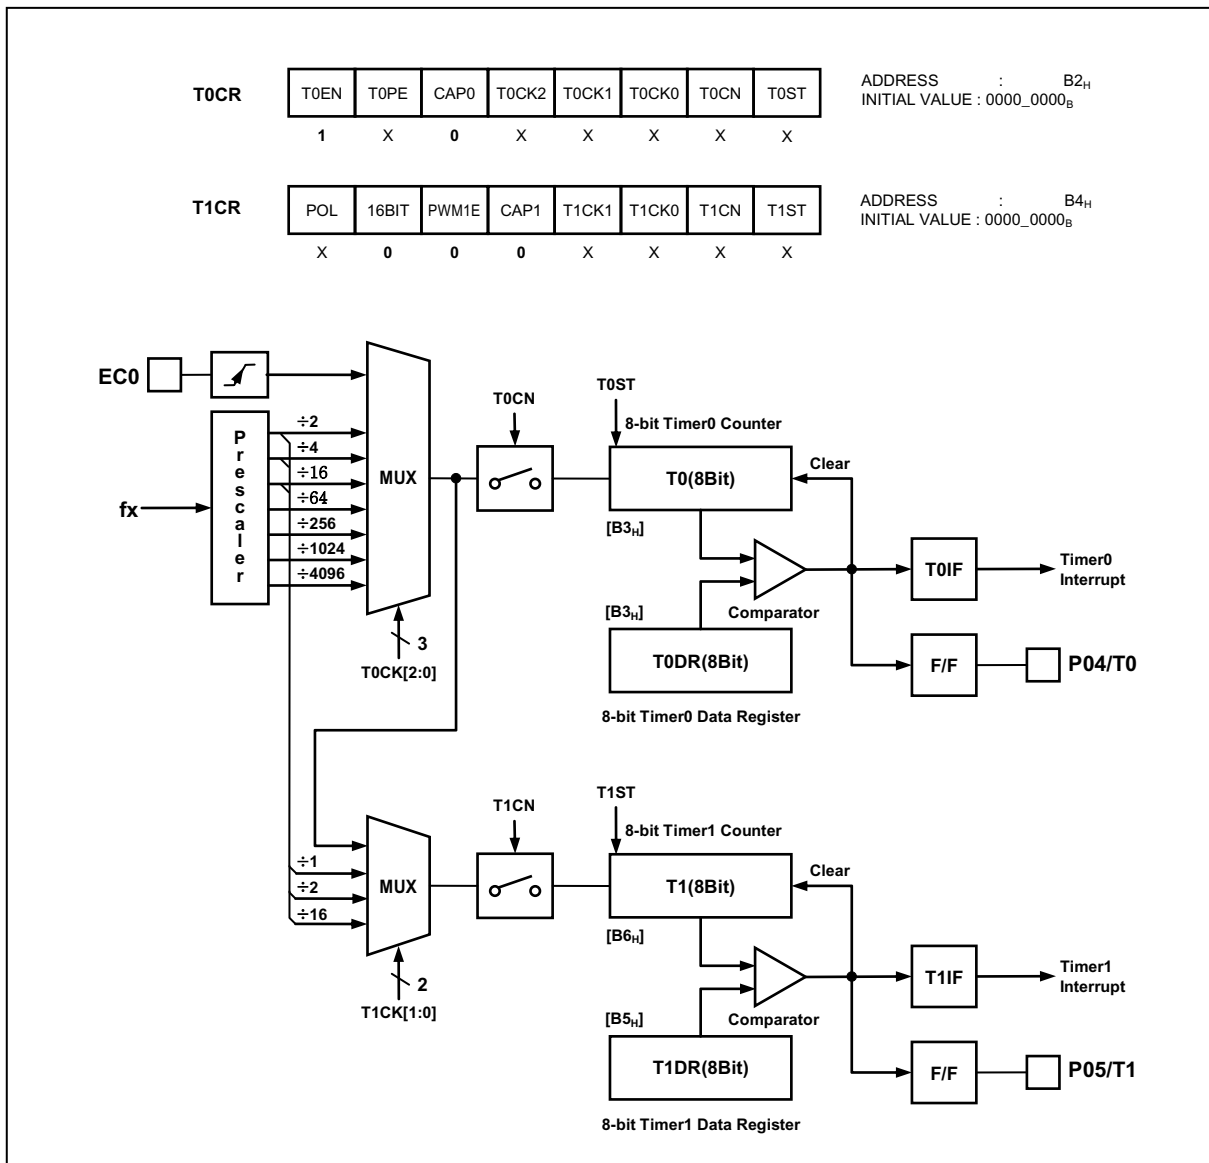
T0CR

| T0EN | T0PE | CAP0 | T0CK2 | T0CK1 | T0CK0 | T0CN | T0ST |
|---|---|---|---|---|---|---|---|
| 1 | X | 0 | X | X | X | X | X |

ADDRESS : $B2_H$
INITIAL VALUE : $0000\_0000_B$

T1CR

| POL | 16BIT | PWM1E | CAP1 | T1CK1 | T1CK0 | T1CN | T1ST |
|---|---|---|---|---|---|---|---|
| X | 0 | 0 | 0 | X | X | X | X |

ADDRESS : $B4_H$
INITIAL VALUE : $0000\_0000_B$

EC0

fx

P r e s c a l e r

÷2
÷4
÷16
÷64
÷256
÷1024
÷4096

MUX

3
T0CK[2:0]

T0CN

T0ST
8-bit Timer0 Counter

T0(8Bit)
Clear

$[B3_H]$

$[B3_H]$
Comparator

T0DR(8Bit)
8-bit Timer0 Data Register

T0IF
Timer0 Interrupt

F/F
P04/T0

÷1
÷2
÷16

MUX

2
T1CK[1:0]

T1CN

T1ST
8-bit Timer1 Counter

T1(8Bit)
Clear

$[B6_H]$

$[B5_H]$
Comparator

T1DR(8Bit)
8-bit Timer1 Data Register

T1IF
Timer1 Interrupt

F/F
P05/T1